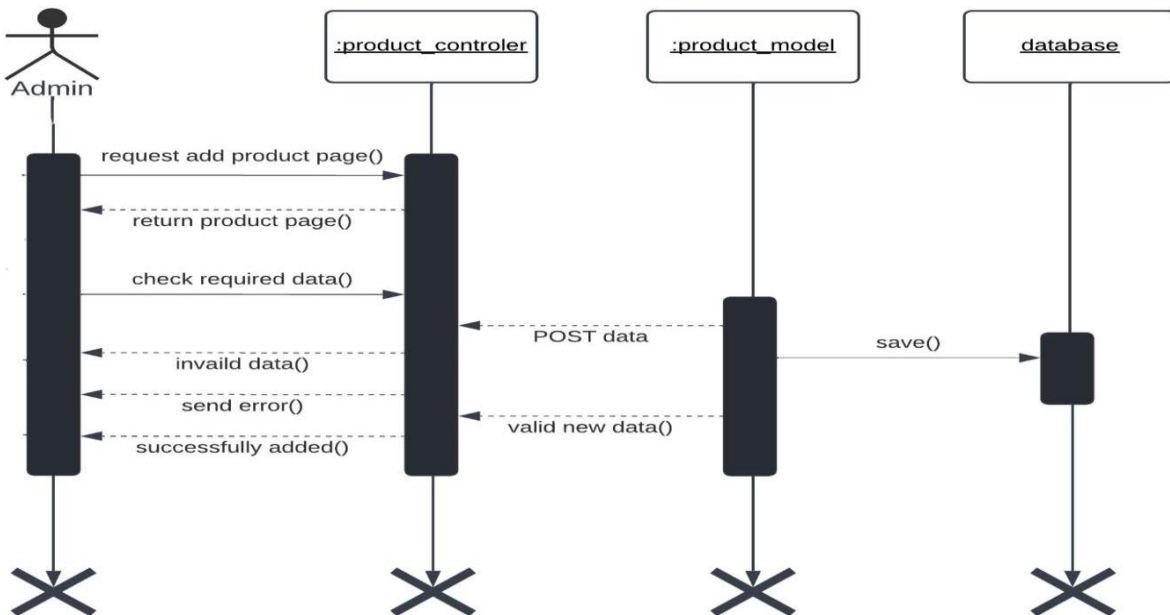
Admin

:product_controler

:product_model

database

request add product page()

return product page()

check required data()

POST data

save()

invaild data()

send error()

valid new data()

successfully added()